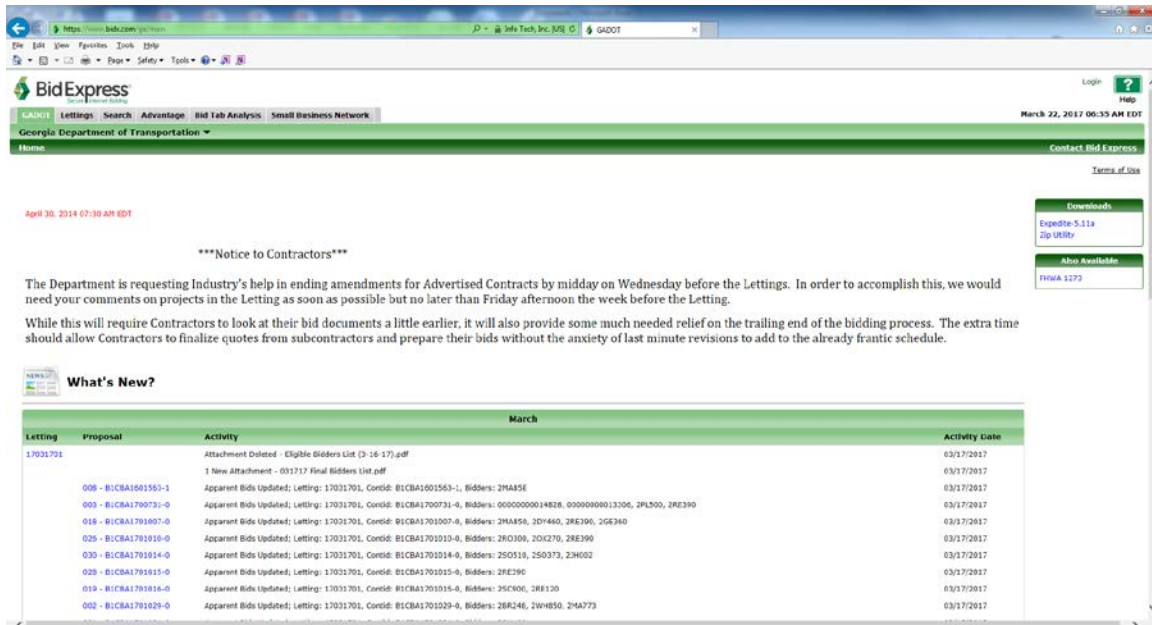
https://www.bidx.com/ga/main
Info Tech, Inc. [US]
GADOT

File Edit View Favorites Tools Help

Page ▾ Safety ▾ Tools ▾

BidExpress
Secure Internet Bidding

Login
Help

GADOT Lettings Search Advantage Bid Tab Analysis Small Business Network

March 22, 2017 06:35 AM EDT

Georgia Department of Transportation ▾

Home

Contact Bid Express

Terms of Use

April 30, 2014 07:30 AM EDT

***Notice to Contractors***

The Department is requesting Industry's help in ending amendments for Advertised Contracts by midday on Wednesday before the Lettings. In order to accomplish this, we would need your comments on projects in the Letting as soon as possible but no later than Friday afternoon the week before the Letting.

While this will require Contractors to look at their bid documents a little earlier, it will also provide some much needed relief on the trailing end of the bidding process. The extra time should allow Contractors to finalize quotes from subcontractors and prepare their bids without the anxiety of last minute revisions to add to the already frantic schedule.

Downloads
Expedite-5.11a
Zip Utility

Also Available
FHWA 1273

NEWS

What's New?

March

| Letting | Proposal | Activity | Activity Date |
|---|---|---|---|
| 17031701 | | Attachment Deleted - Eligible Bidders List (3-16-17).pdf | 03/17/2017 |
| | | 1 New Attachment - 031717 Final Bidders List.pdf | 03/17/2017 |
| | 008 - B1CBA1601563-1 | Apparent Bids Updated; Letting: 17031701, Contid: B1CBA1601563-1, Bidders: 2MA85E | 03/17/2017 |
| | 003 - B1CBA1700731-0 | Apparent Bids Updated; Letting: 17031701, Contid: B1CBA1700731-0, Bidders: 00000000014828, 00000000013306, 2PL500, 2RE390 | 03/17/2017 |
| | 018 - B1CBA1701007-0 | Apparent Bids Updated; Letting: 17031701, Contid: B1CBA1701007-0, Bidders: 2MA850, 2DY460, 2RE390, 2GE360 | 03/17/2017 |
| | 026 - B1CBA1701010-0 | Apparent Bids Updated; Letting: 17031701, Contid: B1CBA1701010-0, Bidders: 2RO300, 2OX270, 2RE390 | 03/17/2017 |
| | 030 - B1CBA1701014-0 | Apparent Bids Updated; Letting: 17031701, Contid: B1CBA1701014-0, Bidders: 2SO510, 2SO373, 23H002 | 03/17/2017 |
| | 028 - B1CBA1701015-0 | Apparent Bids Updated; Letting: 17031701, Contid: B1CBA1701015-0, Bidders: 2RE390 | 03/17/2017 |
| | 019 - B1CBA1701016-0 | Apparent Bids Updated; Letting: 17031701, Contid: B1CBA1701016-0, Bidders: 2SC900, 2RE120 | 03/17/2017 |
| | 002 - B1CBA1701029-0 | Apparent Bids Updated; Letting: 17031701, Contid: B1CBA1701029-0, Bidders: 2BR248, 2WH850, 2MA773 | 03/17/2017 |